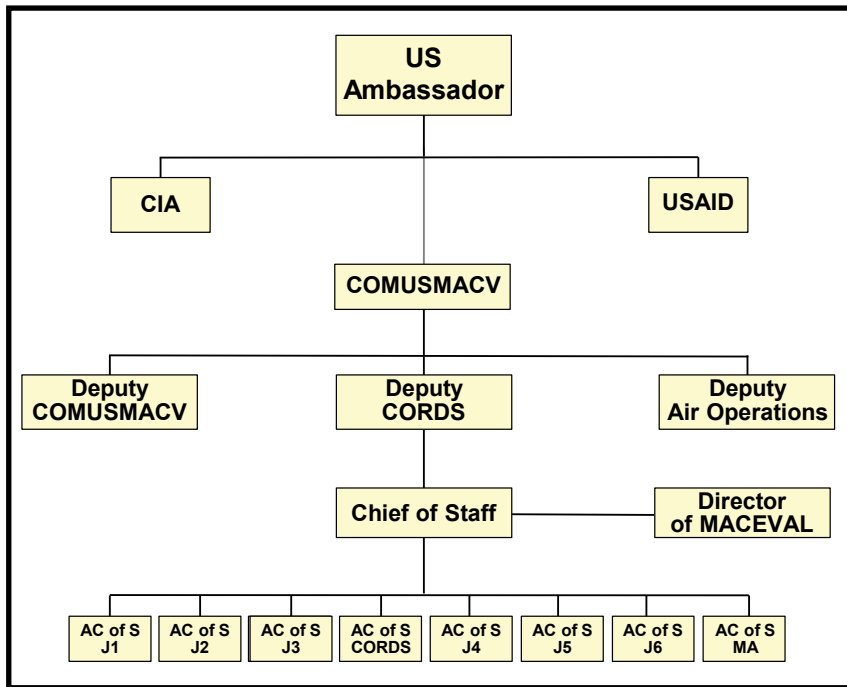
US Ambassador

CIA

USAID

COMUSMACV

Deputy COMUSMACV

Deputy CORDS

Deputy Air Operations

Chief of Staff

Director of MACEVAL

AC of S J1

AC of S J2

AC of S J3

AC of S CORDS

AC of S J4

AC of S J5

AC of S J6

AC of S MA